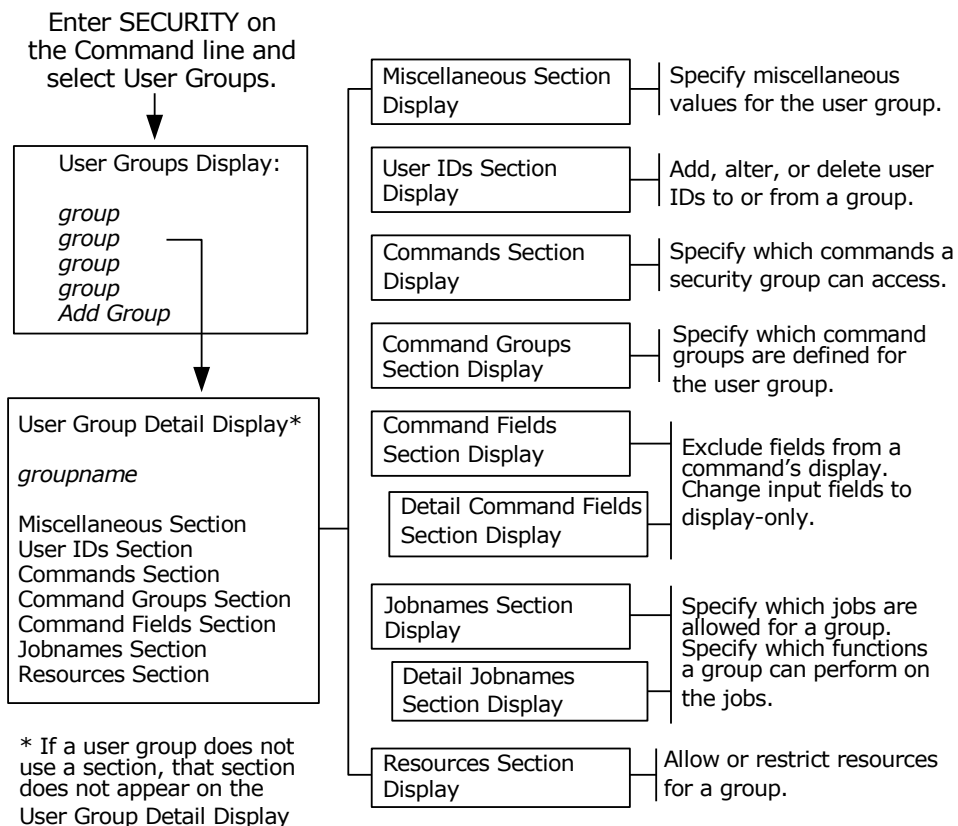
Enter SECURITY on the Command line and select User Groups.

User Groups Display:

*group*
*group*
*group*
*group*
*Add Group*

User Group Detail Display*

*groupname*

Miscellaneous Section
User IDs Section
Commands Section
Command Groups Section
Command Fields Section
Jobnames Section
Resources Section

* If a user group does not use a section, that section does not appear on the User Group Detail Display

Miscellaneous Section Display

Specify miscellaneous values for the user group.

User IDs Section Display

Add, alter, or delete user IDs to or from a group.

Commands Section Display

Specify which commands a security group can access.

Command Groups Section Display

Specify which command groups are defined for the user group.

Command Fields Section Display

Detail Command Fields Section Display

Exclude fields from a command's display. Change input fields to display-only.

Jobnames Section Display

Detail Jobnames Section Display

Specify which jobs are allowed for a group. Specify which functions a group can perform on the jobs.

Resources Section Display

Allow or restrict resources for a group.